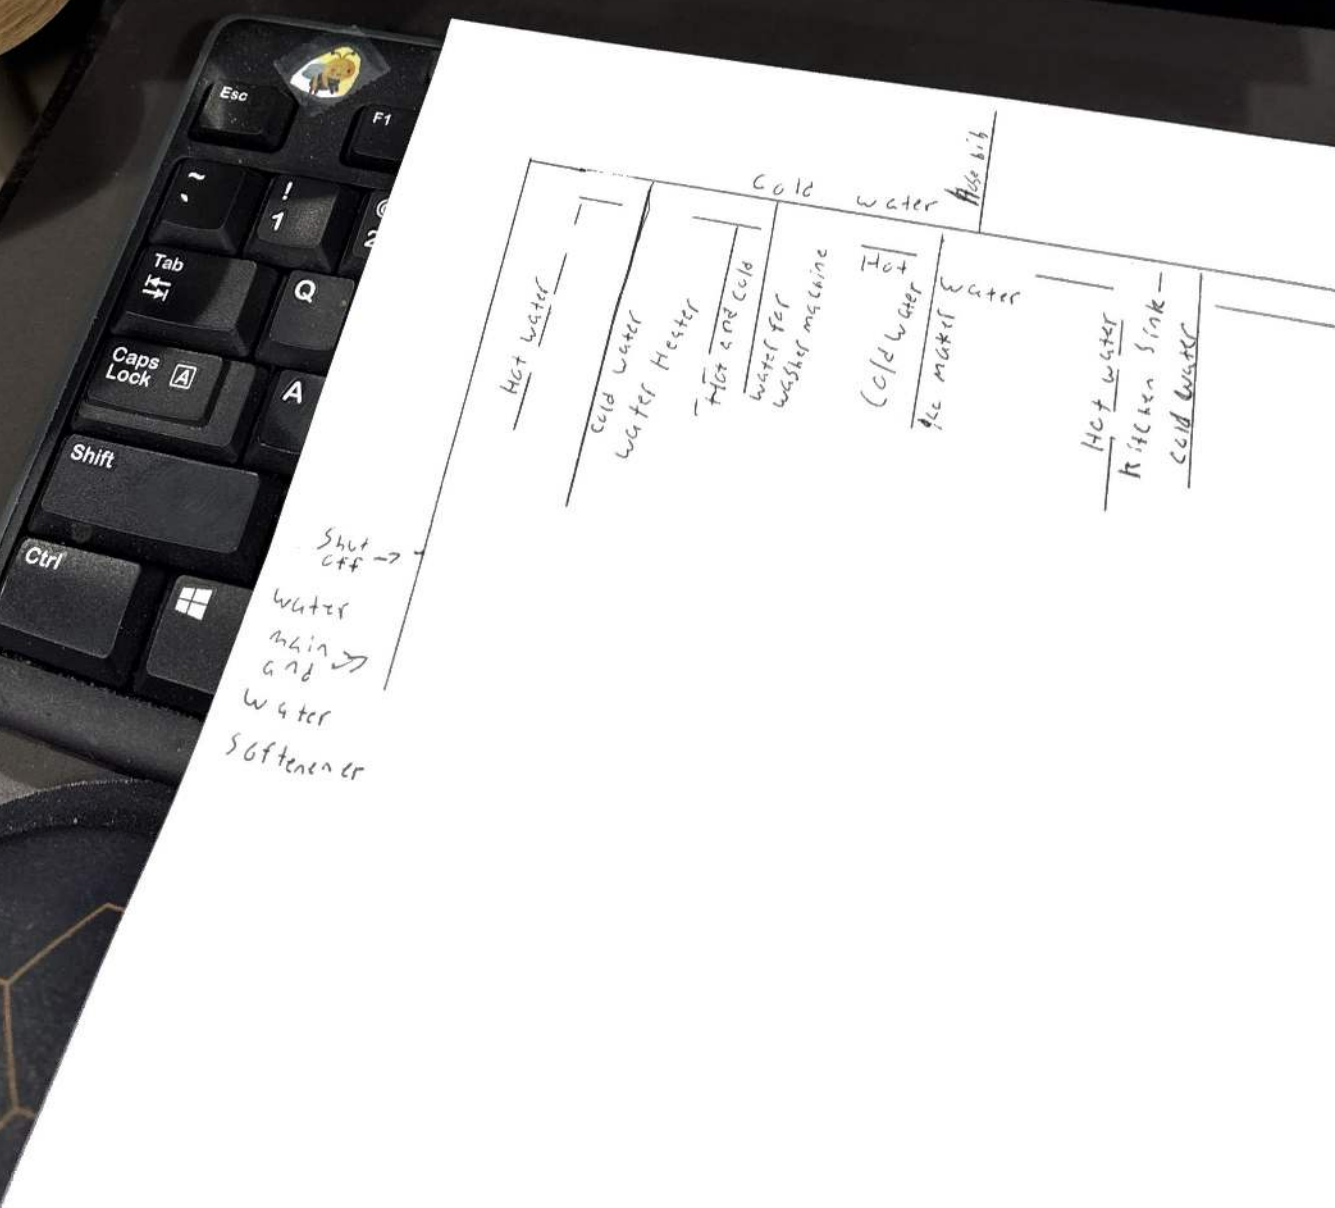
Esc
F1
~
!
1
@
2
Tab
Q
Caps Lock
A
Shift
Ctrl

Cold water Hose bib

Hot water
Cold water
Water Heater
Hot and cold
water for washer machine
Hot
Cold water
Ice maker water
Hot water
Kitchen Sink
cold water

Shut off → water main and water softener